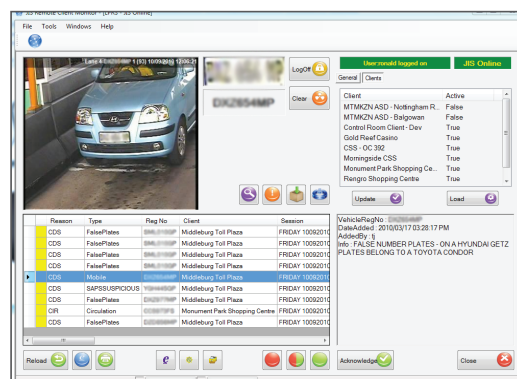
JIS Remote Client Monitor - [LPRS - JIS Online]

File Tools Windows Help

Lane 4 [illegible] 1 (03) 10/09/2010 12:08:21

LogOff

Clear

DX2654MP

User: mnaid logged on

JIS Online

General Clients

| Client | Active |
|---|---|
| MTMKZN ASD - Nottingham R... | False |
| MTMKZN ASD - Balgowan | False |
| Control Room Client - Dev | True |
| Gold Reef Casino | True |
| CSS - OC 392 | True |
| Morningside CSS | True |
| Monument Park Shopping Ce... | True |
| Rengro Shopping Centre | True |

Update

Load

| | Reason | Type | Reg No | Client | Session |
|---|---|---|---|---|---|
| | CDS | FalsePlates | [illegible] | Middleburg Toll Plaza | FRIDAY 1009201 |
| | CDS | FalsePlates | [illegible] | Middleburg Toll Plaza | FRIDAY 1009201 |
| | CDS | FalsePlates | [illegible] | Middleburg Toll Plaza | FRIDAY 1009201 |
| | CDS | FalsePlates | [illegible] | Middleburg Toll Plaza | FRIDAY 1009201 |
| ▶ | CDS | Mobile | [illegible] | Middleburg Toll Plaza | FRIDAY 1009201 |
| | CDS | SAPSSUSPICIOUS | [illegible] | Middleburg Toll Plaza | FRIDAY 1009201 |
| | CDS | FalsePlates | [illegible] | Middleburg Toll Plaza | FRIDAY 1009201 |
| | CIR | Circulation | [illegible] | Monument Park Shopping Centre | FRIDAY 1009201 |
| | CDS | FalsePlates | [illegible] | Middleburg Toll Plaza | FRIDAY 1009201 |

VehicleRegNo : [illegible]
DateAdded : 2010/03/17 03:28:17 PM
AddedBy : tj
Info : FALSE NUMBER PLATES - ON A HYUNDAI GETZ PLATES BELONG TO A TOYOTA CONDOR

Reload

Acknowledge

Close